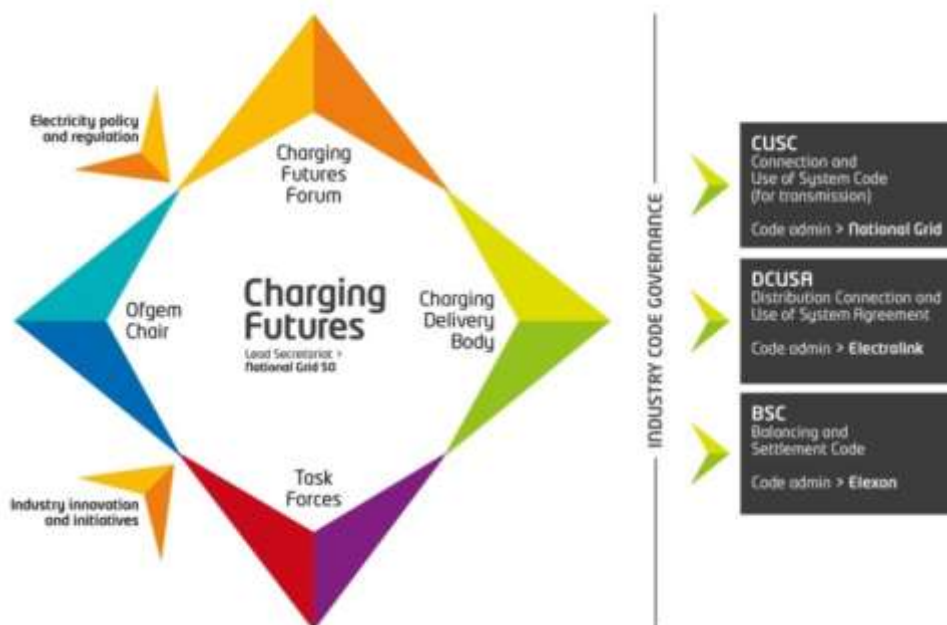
Electricity policy and regulation

Charging Futures Forum

Ofgem Chair

Charging Futures

Lead Secretariat > National Grid SO

Charging Delivery Body

Task Forces

Industry innovation and initiatives

INDUSTRY CODE GOVERNANCE

CUSC
Connection and Use of System Code (for transmission)

Code admin > National Grid

DCUSA
Distribution Connection and Use of System Agreement

Code admin > Electralink

BSC
Balancing and Settlement Code

Code admin > Elexon